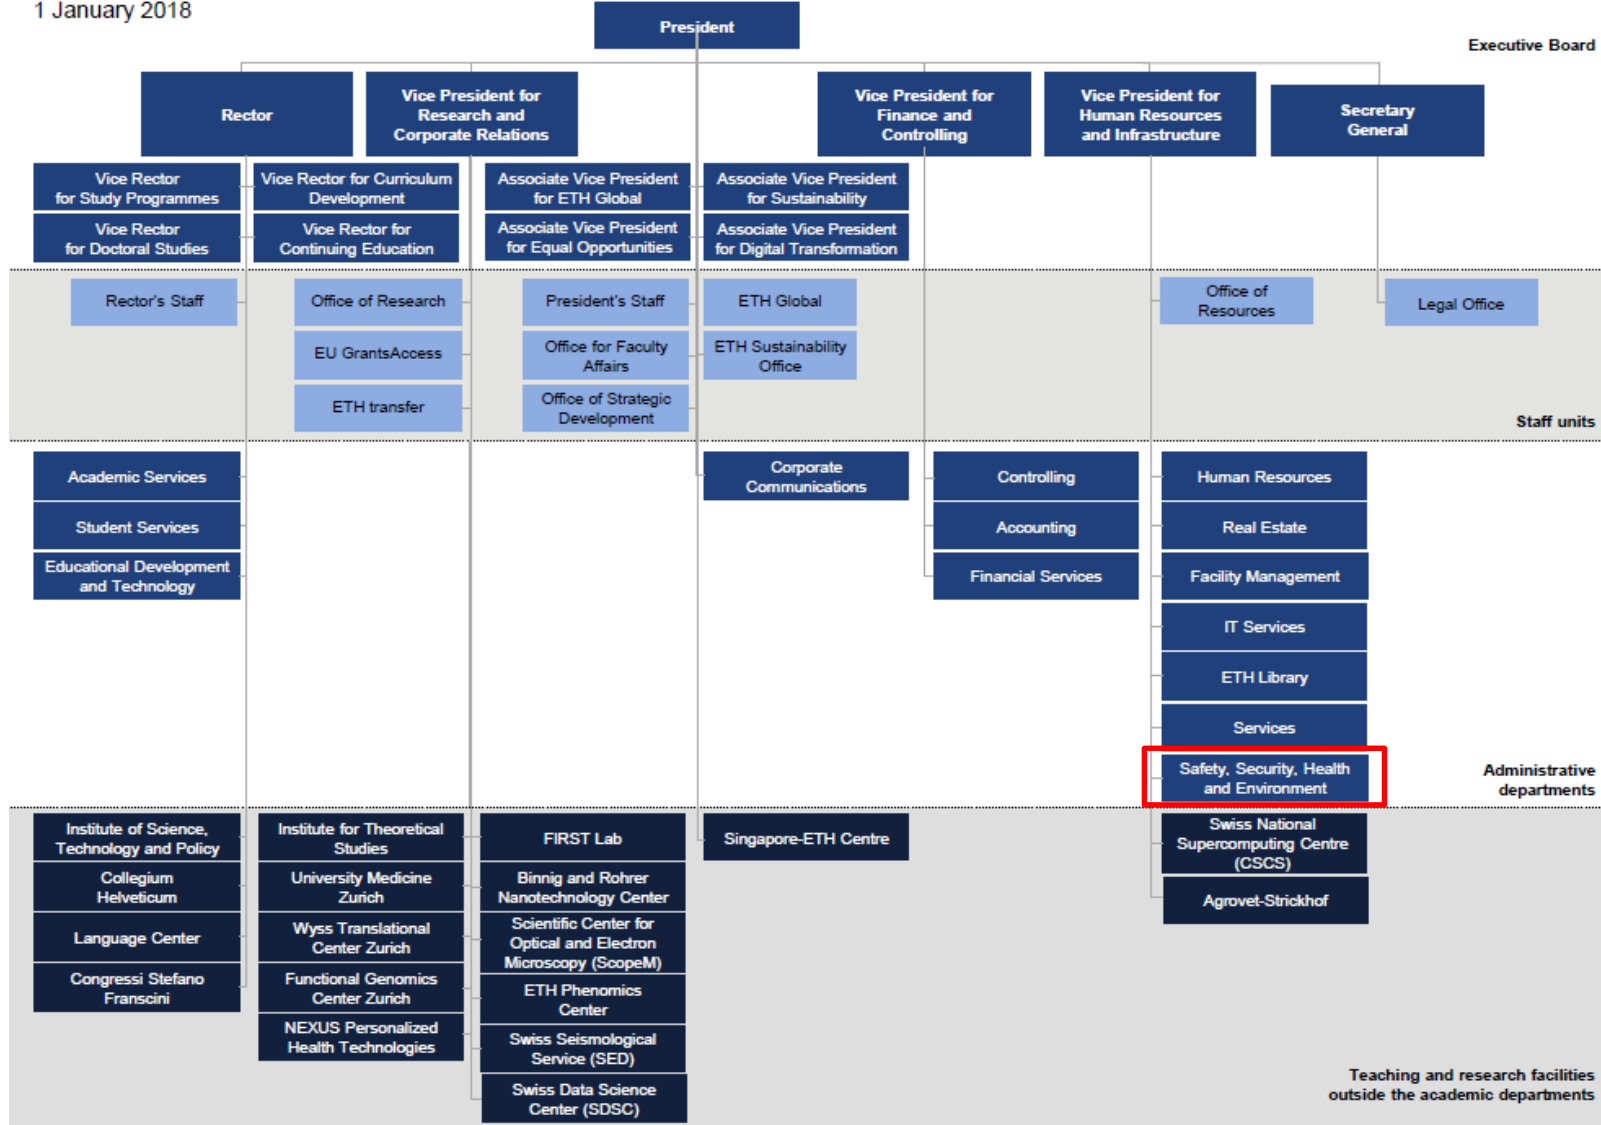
1 January 2018

President

Executive Board

Rector

Vice President for Research and Corporate Relations

Vice President for Finance and Controlling

Vice President for Human Resources and Infrastructure

Secretary General

Vice Rector for Study Programmes

Vice Rector for Curriculum Development

Associate Vice President for ETH Global

Associate Vice President for Sustainability

Vice Rector for Doctoral Studies

Vice Rector for Continuing Education

Associate Vice President for Equal Opportunities

Associate Vice President for Digital Transformation

Rector's Staff

Office of Research

President's Staff

ETH Global

Office of Resources

Legal Office

EU GrantsAccess

Office for Faculty Affairs

ETH Sustainability Office

ETH transfer

Office of Strategic Development

Staff units

Academic Services

Corporate Communications

Controlling

Human Resources

Student Services

Accounting

Real Estate

Educational Development and Technology

Financial Services

Facility Management

IT Services

ETH Library

Services

Safety, Security, Health and Environment

Administrative departments

Institute of Science, Technology and Policy

Institute for Theoretical Studies

FIRST Lab

Singapore-ETH Centre

Swiss National Supercomputing Centre (CSCS)

Collegium Helveticum

University Medicine Zurich

Binnig and Rohrer Nanotechnology Center

Agrovet-Strickhof

Language Center

Wyss Translational Center Zurich

Scientific Center for Optical and Electron Microscopy (ScopeM)

Congressi Stefano Franscini

Functional Genomics Center Zurich

ETH Phenomics Center

NEXUS Personalized Health Technologies

Swiss Seismological Service (SED)

Swiss Data Science Center (SDSC)

Teaching and research facilities outside the academic departments